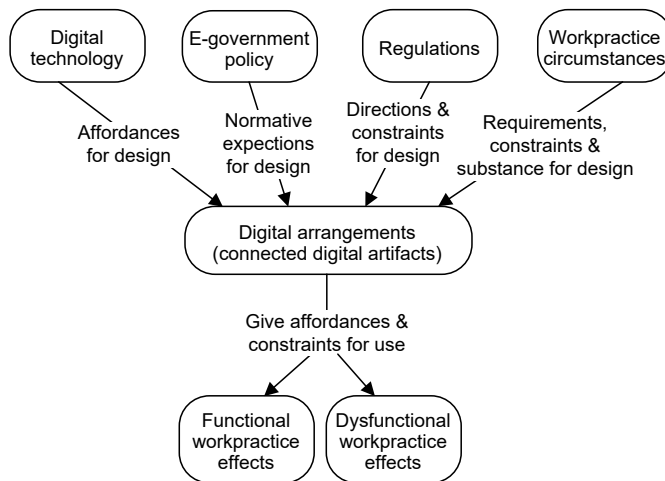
Digital technology

E-government policy

Regulations

Workpractice circumstances

Affordances for design

Normative expections for design

Directions & constraints for design

Requirements, constraints & substance for design

Digital arrangements (connected digital artifacts)

Give affordances & constraints for use

Functional workpractice effects

Dysfunctional workpractice effects